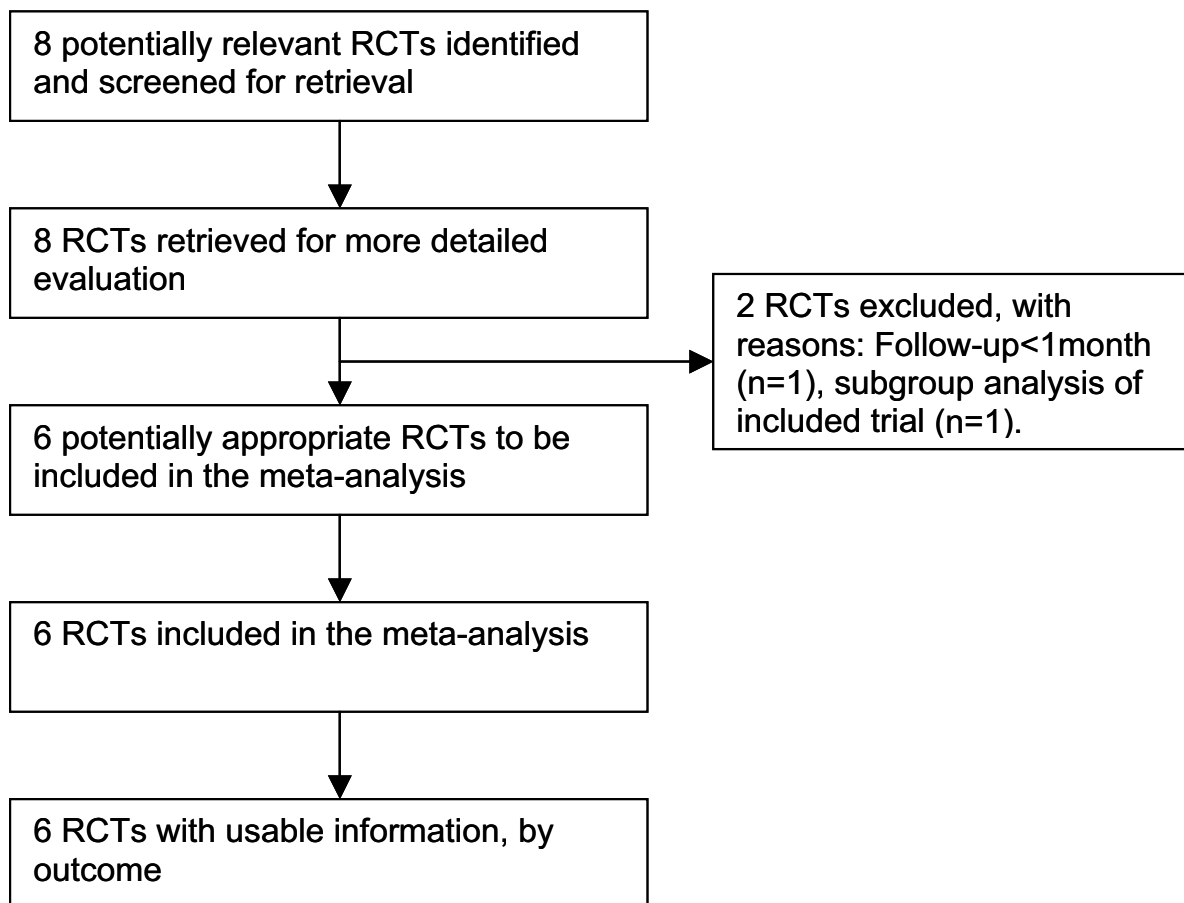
8 potentially relevant RCTs identified and screened for retrieval

8 RCTs retrieved for more detailed evaluation

2 RCTs excluded, with reasons: Follow-up<1month (n=1), subgroup analysis of included trial (n=1).

6 potentially appropriate RCTs to be included in the meta-analysis

6 RCTs included in the meta-analysis

6 RCTs with usable information, by outcome